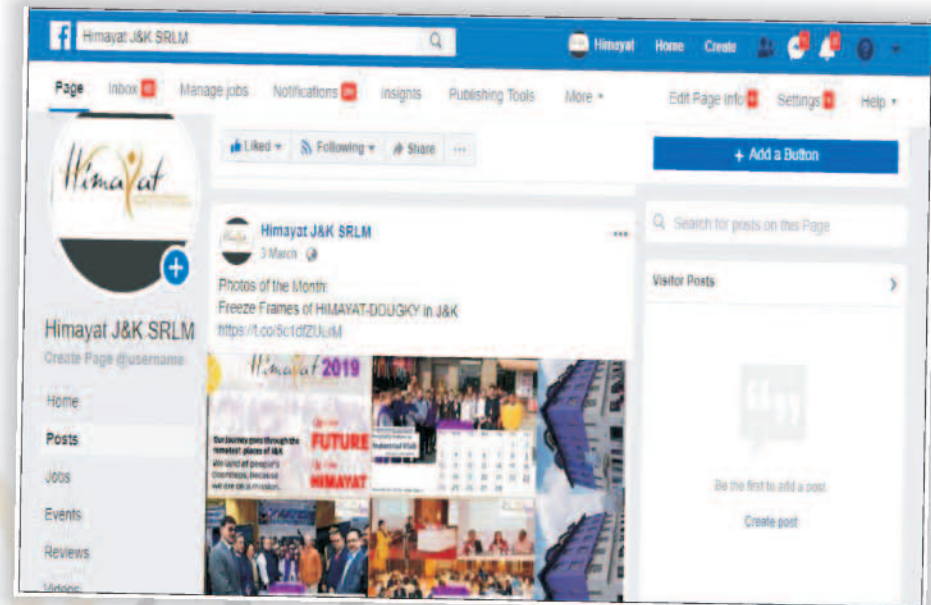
Himayat J&K SRLM

Himayat Home Create

Page Inbox Manage jobs Notifications Insights Publishing Tools More ▾ Edit Page Info Settings Help ▾

Himayat

Himayat J&K SRLM

Create Page @username

Home

Posts

Jobs

Events

Reviews

Videos

Liked ▾ Following ▾ Share ···

+ Add a Button

Search for posts on this Page

Himayat J&K SRLM

3 March

Photos of the Month:

Freeze Frames of HIMAYAT-DDUGKY in J&K

https://t.co/5c1dfZUuM

Himayat 2019

Our journey goes through the remotest places of J&K

FUTURE

HIMAYAT

Visitor Posts

Be the first to add a post.

Create post